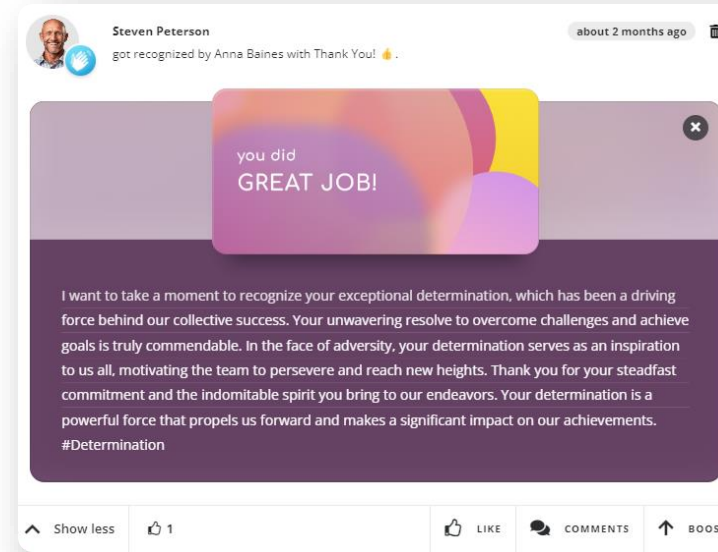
Steven Peterson
got recognized by Anna Baines with Thank You! 👍.

about 2 months ago

you did
GREAT JOB!

I want to take a moment to recognize your exceptional determination, which has been a driving force behind our collective success. Your unwavering resolve to overcome challenges and achieve goals is truly commendable. In the face of adversity, your determination serves as an inspiration to us all, motivating the team to persevere and reach new heights. Thank you for your steadfast commitment and the indomitable spirit you bring to our endeavors. Your determination is a powerful force that propels us forward and makes a significant impact on our achievements. #Determination

Show less 1 LIKE COMMENTS BOOS